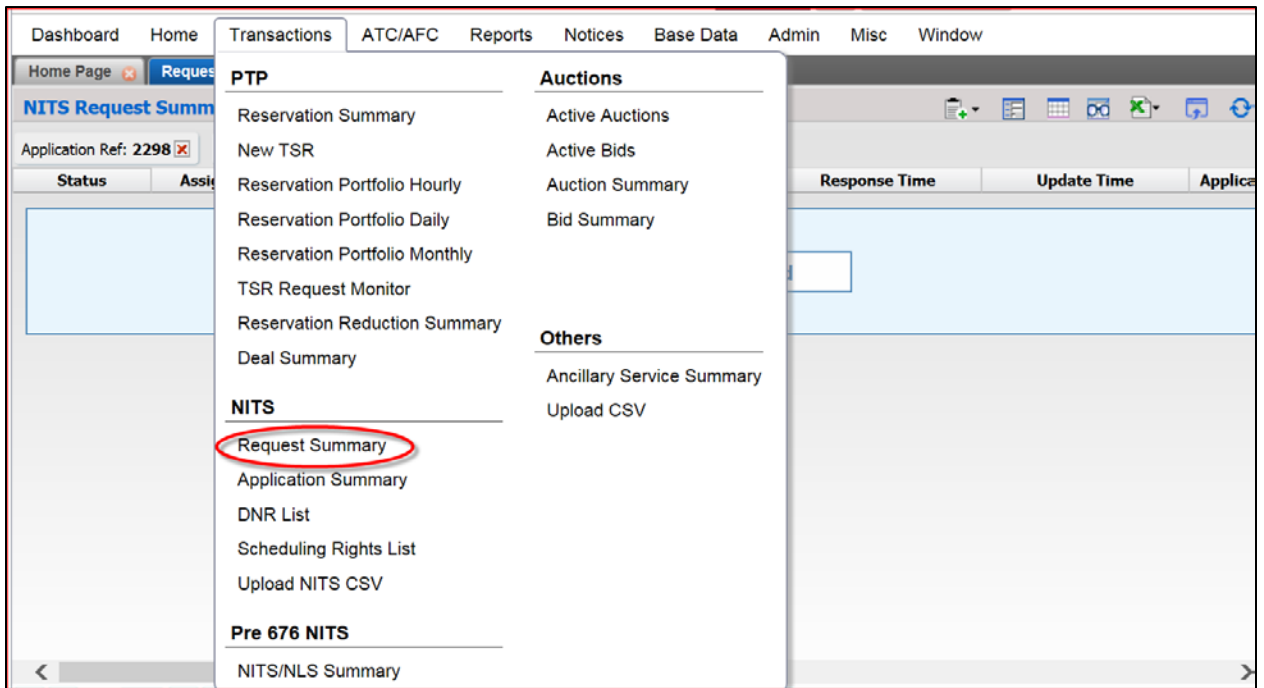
Dashboard Home Transactions ATC/AFC Reports Notices Base Data Admin Misc Window

Home Page Reques

NITS Request Summ

Application Ref: 2298

Status Assi

Response Time Update Time Applica

PTP

Reservation Summary
New TSR
Reservation Portfolio Hourly
Reservation Portfolio Daily
Reservation Portfolio Monthly
TSR Request Monitor
Reservation Reduction Summary
Deal Summary

NITS

Request Summary
Application Summary
DNR List
Scheduling Rights List
Upload NITS CSV

Pre 676 NITS

NITS/NLS Summary

Auctions

Active Auctions
Active Bids
Auction Summary
Bid Summary

Others

Ancillary Service Summary
Upload CSV